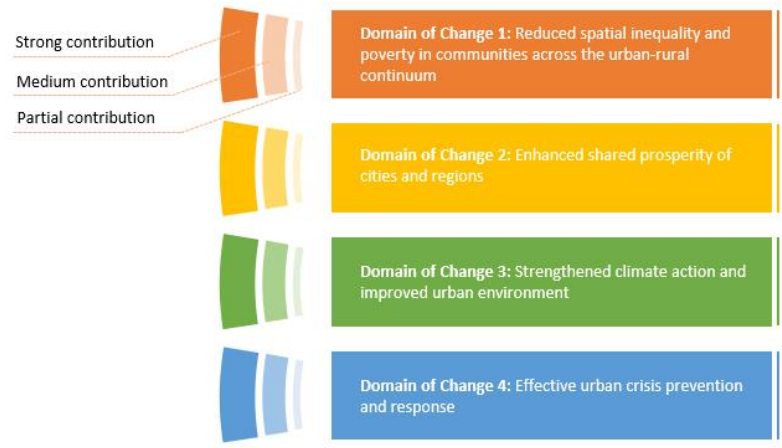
Strong contribution

Medium contribution

Partial contribution

**Domain of Change 1:** Reduced spatial inequality and poverty in communities across the urban-rural continuum

**Domain of Change 2:** Enhanced shared prosperity of cities and regions

**Domain of Change 3:** Strengthened climate action and improved urban environment

**Domain of Change 4:** Effective urban crisis prevention and response